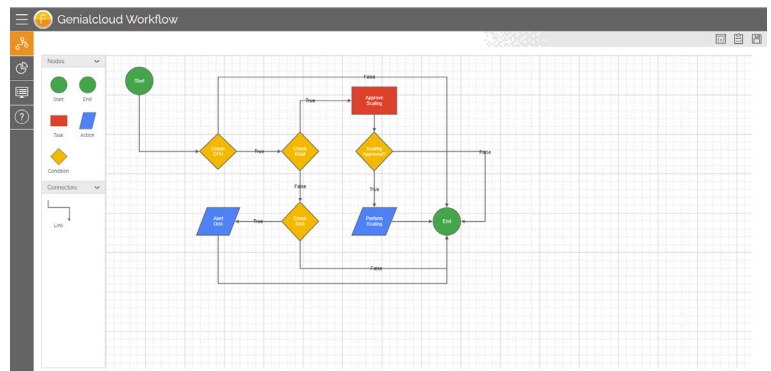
Genialcloud Workflow

Nodes

Start

End

Task

Action

Condition

Connectors

Link

Start

False

True

Approve Scaling

Check CPU

True

Check RAM

Scaling Approved?

False

False

True

Alert Dev

True

Check Disk

Perform Scaling

End

False